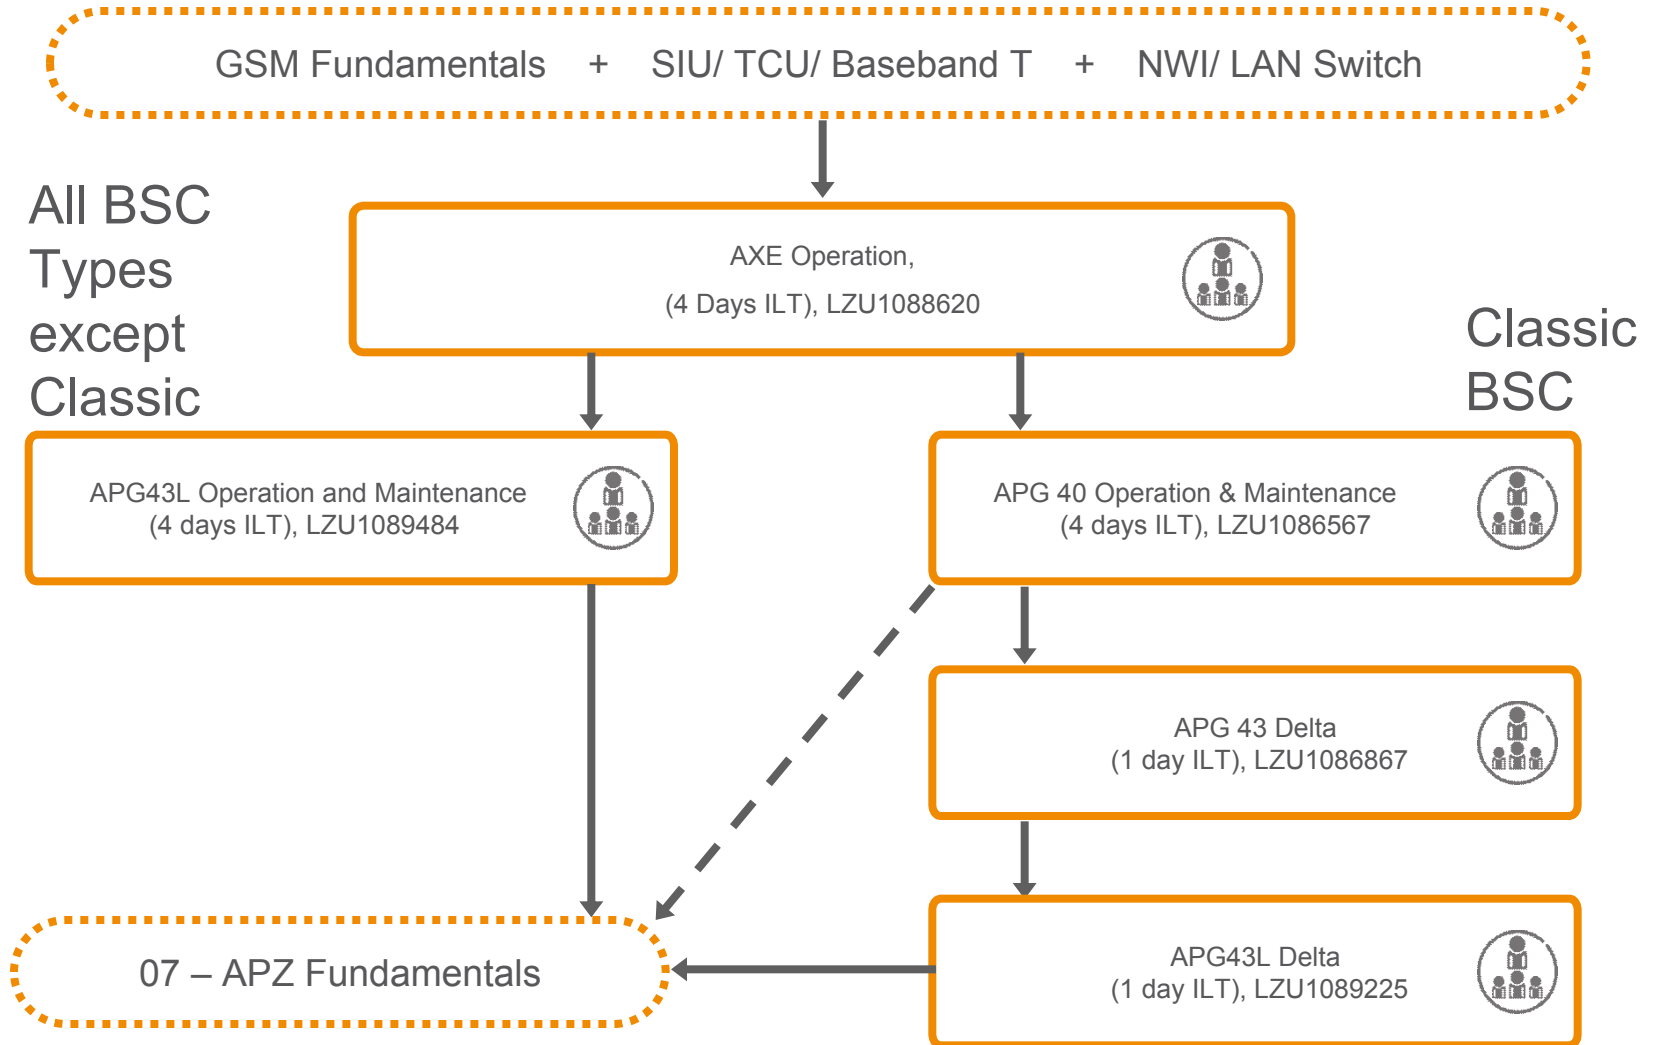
GSM Fundamentals + SIU/ TCU/ Baseband T + NWI/ LAN Switch

All BSC Types except Classic

AXE Operation,
(4 Days ILT), LZU1088620

Classic BSC

APG43L Operation and Maintenance
(4 days ILT), LZU1089484

APG 40 Operation & Maintenance
(4 days ILT), LZU1086567

APG 43 Delta
(1 day ILT), LZU1086867

07 – APZ Fundamentals

APG43L Delta
(1 day ILT), LZU1089225